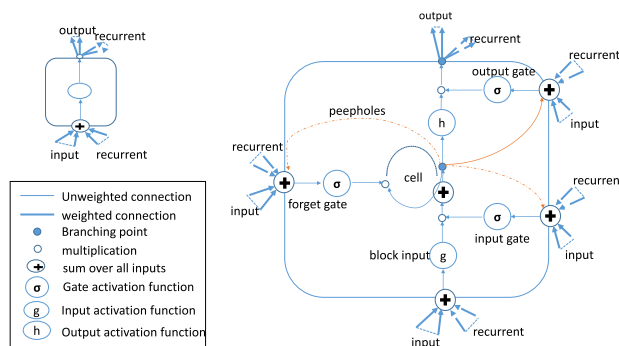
output
recurrent
input
recurrent

Unweighted connection
weighted connection
Branching point
multiplication
sum over all inputs
σ Gate activation function
g Input activation function
h Output activation function

output
recurrent
recurrent
output gate
σ
input
h
peepholes
recurrent
cell
recurren
σ
input
forget gate
σ
input gate
input
block input
g
input
recurrent
input